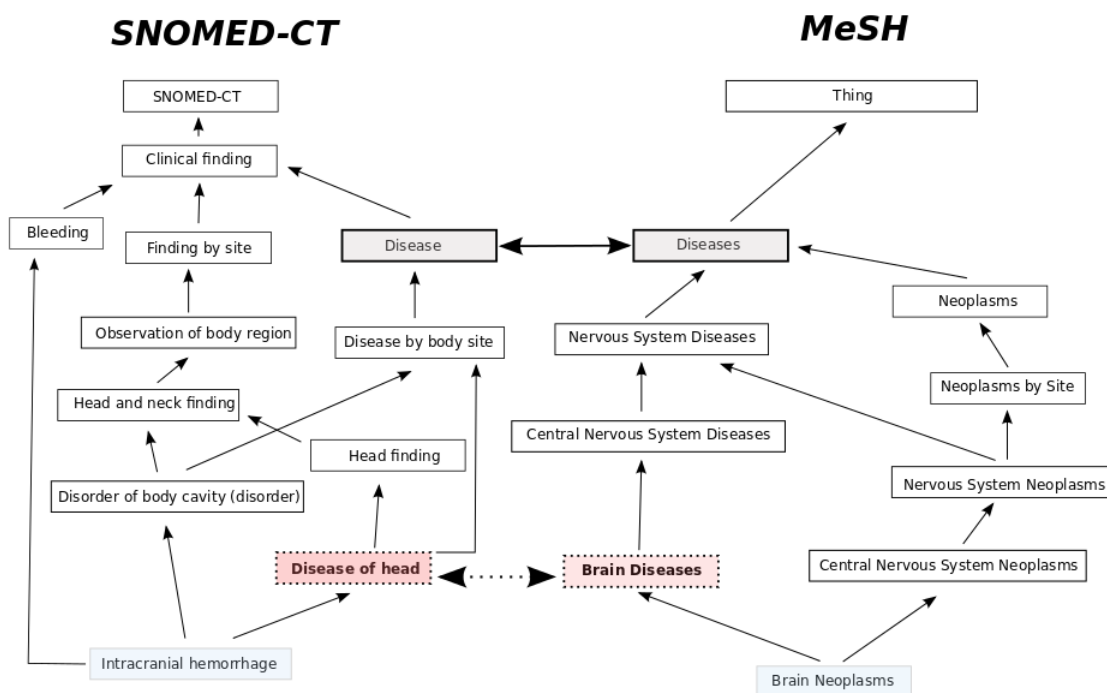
SNOMED-CT

MeSH

SNOMED-CT

Thing

Clinical finding

Bleeding

Finding by site

Disease

Diseases

Neoplasms

Observation of body region

Disease by body site

Nervous System Diseases

Neoplasms by Site

Head and neck finding

Head finding

Central Nervous System Diseases

Nervous System Neoplasms

Disorder of body cavity (disorder)

Disease of head

Brain Diseases

Central Nervous System Neoplasms

Intracranial hemorrhage

Brain Neoplasms